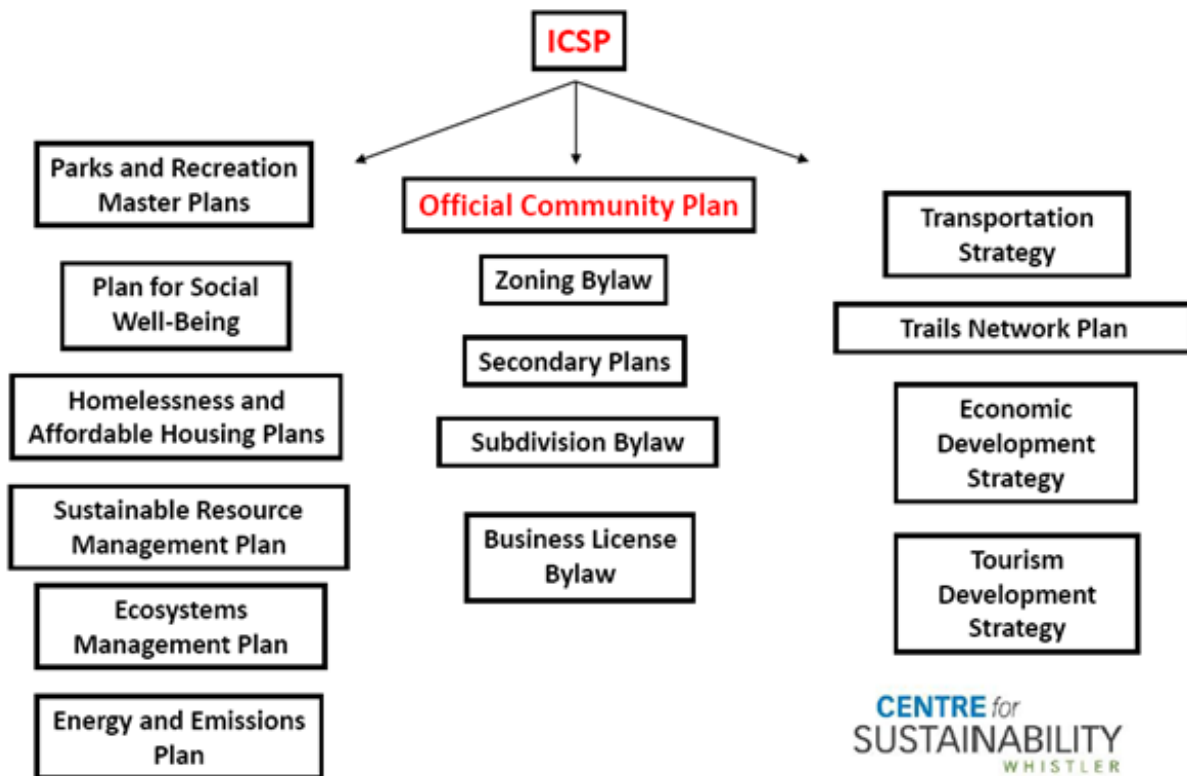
ICSP

Parks and Recreation Master Plans

Plan for Social Well-Being

Homelessness and Affordable Housing Plans

Sustainable Resource Management Plan

Ecosystems Management Plan

Energy and Emissions Plan

Official Community Plan

Zoning Bylaw

Secondary Plans

Subdivision Bylaw

Business License Bylaw

Transportation Strategy

Trails Network Plan

Economic Development Strategy

Tourism Development Strategy

CENTRE for SUSTAINABILITY WHISTLER